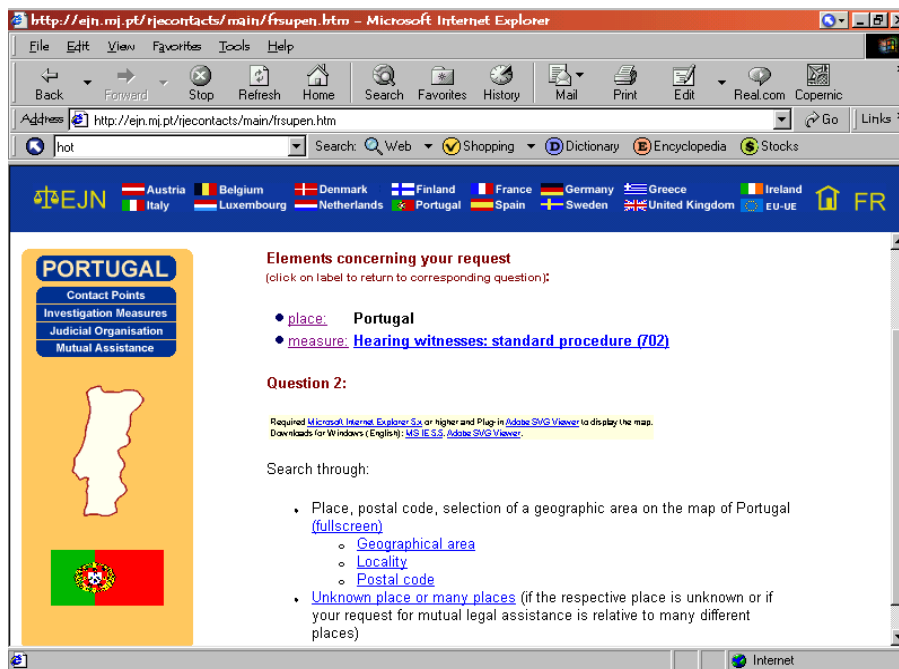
http://ejn.mj.pt/rjecontacts/main/frsupen.htm – Microsoft Internet Explorer

File Edit View Favorites Tools Help

Back Forward Stop Refresh Home Search Favorites History Mail Print Edit Real.com Copernic

Address http://ejn.mj.pt/rjecontacts/main/frsupen.htm Go Links

hot Search: Web Shopping Dictionary Encyclopedia Stocks

EJN Austria Belgium Denmark Finland France Germany Greece Ireland Italy Luxembourg Netherlands Portugal Spain Sweden United Kingdom EU-UE FR

PORTUGAL
Contact Points
Investigation Measures
Judicial Organisation
Mutual Assistance

Elements concerning your request
(click on label to return to corresponding question):

• place: Portugal
• measure: Hearing witnesses: standard procedure (702)

Question 2:

Required Microsoft Internet Explorer 5.x or higher and Plug-in Adobe SVG Viewer to display the map.
Downloads for Windows (English): MS IE 5.5, Adobe SVG Viewer.

Search through:

• Place, postal code, selection of a geographic area on the map of Portugal (fullscreen)
  ◦ Geographical area
  ◦ Locality
  ◦ Postal code
• Unknown place or many places (if the respective place is unknown or if your request for mutual legal assistance is relative to many different places)

Internet